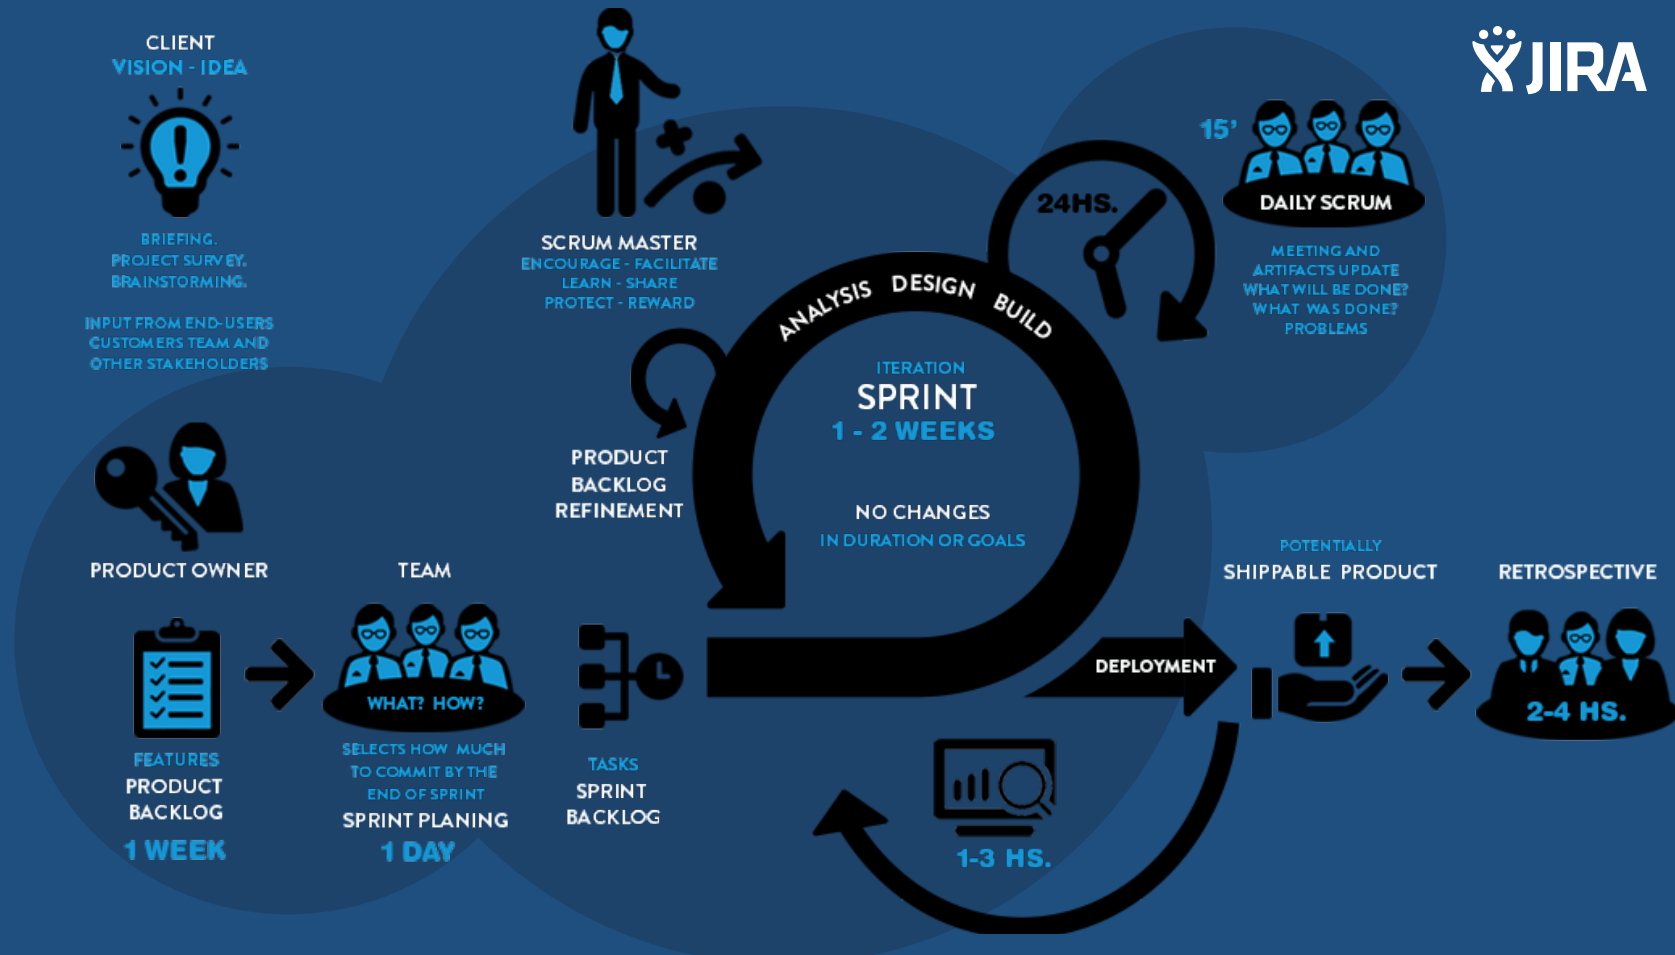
CLIENT
VISION - IDEA

BRIEFING.
PROJECT SURVEY.
BRAINSTORMING.

INPUT FROM END-USERS
CUSTOMERS TEAM AND
OTHER STAKEHOLDERS

SCRUM MASTER
ENCOURAGE - FACILITATE
LEARN - SHARE
PROTECT - REWARD

JIRA

15'

DAILY SCRUM

MEETING AND
ARTIFACTS UPDATE
WHAT WILL BE DONE?
WHAT WAS DONE?
PROBLEMS

24HS.

ANALYSIS DESIGN BUILD

ITERATION
SPRINT
1 - 2 WEEKS

NO CHANGES
IN DURATION OR GOALS

PRODUCT
BACKLOG
REFINEMENT

PRODUCT OWNER

TEAM

WHAT? HOW?

FEATURES
PRODUCT
BACKLOG
1 WEEK

SELECTS HOW MUCH
TO COMMIT BY THE
END OF SPRINT
SPRINT PLANING
1 DAY

TASKS
SPRINT
BACKLOG

DEPLOYMENT

POTENTIALLY
SHIPPABLE PRODUCT

RETROSPECTIVE

2-4 HS.

1-3 HS.